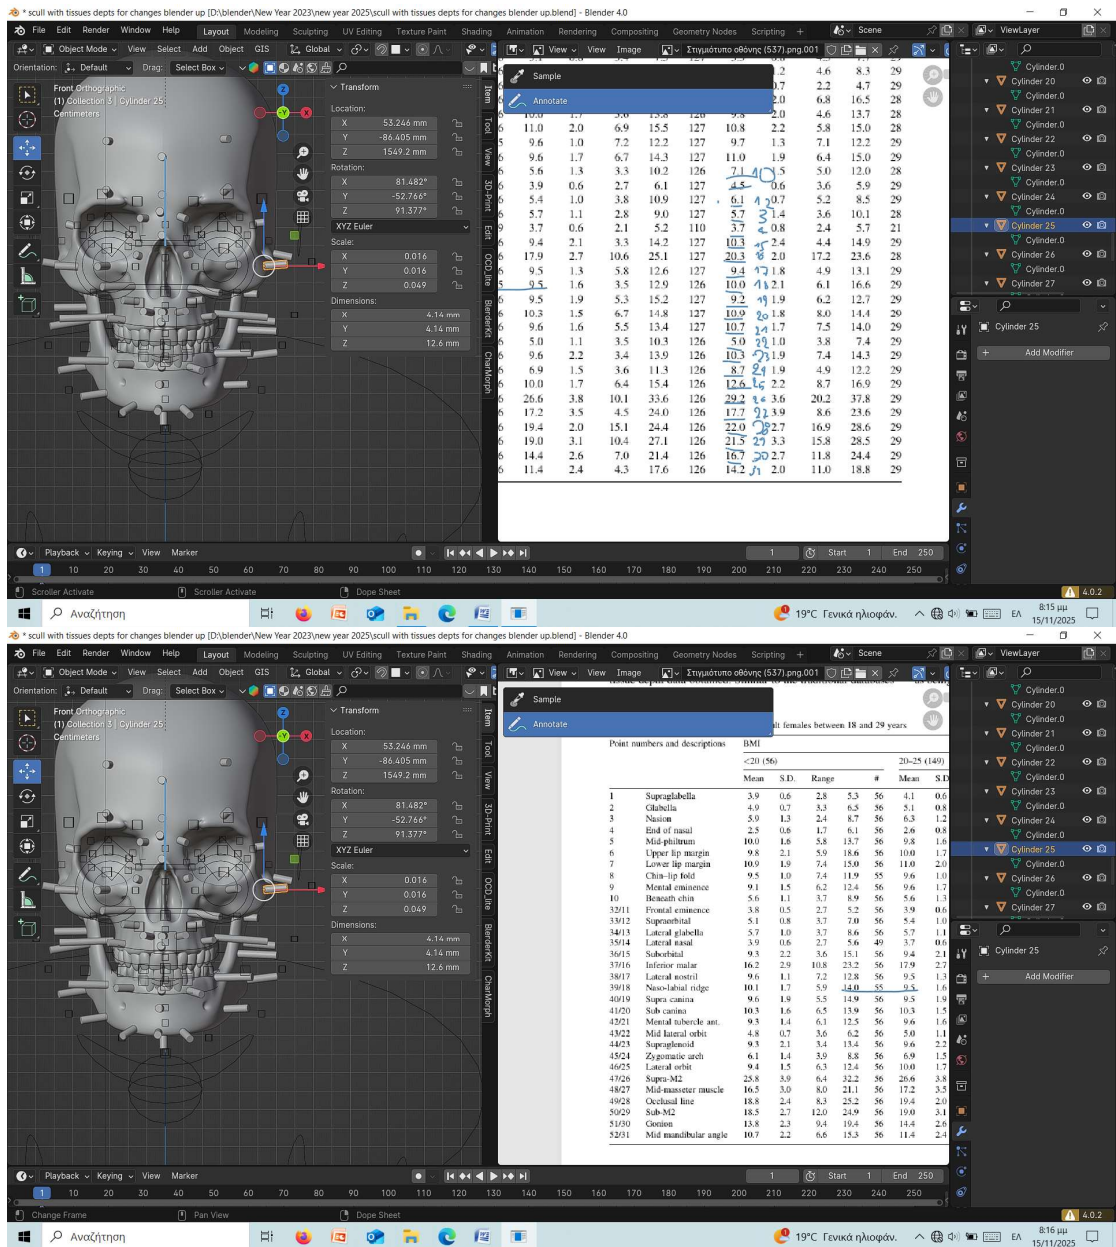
* scull with tissues depts for changes blender up [D:\blender\New Year 2023\new year 2025\scull with tissues depts for changes blender up.blend] - Blender 4.0

File Edit Render Window Help Layout Modeling Sculpting UV Editing Texture Paint Shading Animation Rendering Compositing Geometry Nodes Scripting + Scene ViewLayer

Object Mode View Select Add Object GIS Global

Orientation: Default Drag: Select Box

Front Orthographic
(1) Collection 3 | Cylinder 25
Centimeters

Transform
Location:
X 53.246 mm
Y -86.405 mm
Z 1549.2 mm
Rotation:
X 81.482°
Y -52.766°
Z 91.377°
XYZ Euler
Scale:
X 0.016
Y 0.016
Z 0.049
Dimensions:
X 4.14 mm
Y 4.14 mm
Z 12.6 mm

Item Tool View 3D-Print Edit OCD_lite BlenderKit CharMorph

View View Image Στιγμιότυπο οθόνης (537).png.001

Sample
Annotate

| | | | | | | | | | | |
|---|---|---|---|---|---|---|---|---|---|---|
| | | | | | | 2 | 4.6 | 8.3 | 29 |
| | | | | | | 0.7 | 2.2 | 4.7 | 29 |
| | | | | | | 2.0 | 6.8 | 16.5 | 28 |
| | | | | | | 2.2 | 4.6 | 13.7 | 28 |
| 6 | 11.0 | 2.0 | 6.9 | 15.5 | 127 | 10.8 | 2.2 | 5.8 | 15.0 | 28 |
| 6 | 9.6 | 1.0 | 7.2 | 12.2 | 127 | 9.7 | 1.3 | 7.1 | 12.2 | 29 |
| 6 | 9.6 | 1.7 | 6.7 | 14.3 | 127 | 11.0 | 1.9 | 6.4 | 15.0 | 29 |
| 6 | 5.6 | 1.3 | 3.3 | 10.2 | 126 | 7.1 | 0.5 | 5.0 | 12.0 | 28 |
| 6 | 3.9 | 0.6 | 2.7 | 6.1 | 127 | 4.5 | 0.6 | 3.6 | 5.9 | 29 |
| 6 | 5.4 | 1.0 | 3.8 | 10.9 | 127 | 6.1 | 0.7 | 5.2 | 8.5 | 29 |
| 6 | 5.7 | 1.1 | 2.8 | 9.0 | 127 | 5.7 | 1.4 | 3.6 | 10.1 | 28 |
| 6 | 3.7 | 0.6 | 2.1 | 5.2 | 110 | 3.7 | 0.8 | 2.4 | 5.7 | 21 |
| 6 | 9.4 | 2.1 | 3.3 | 14.2 | 127 | 10.3 | 2.4 | 4.4 | 14.9 | 29 |
| 6 | 17.9 | 2.7 | 10.6 | 25.1 | 127 | 20.3 | 2.0 | 17.2 | 23.6 | 28 |
| 6 | 9.5 | 1.3 | 5.8 | 12.6 | 127 | 9.4 | 1.8 | 4.9 | 13.1 | 29 |
| 5 | 9.5 | 1.6 | 3.5 | 12.9 | 126 | 10.0 | 2.1 | 6.1 | 16.6 | 29 |
| 6 | 9.5 | 1.9 | 5.3 | 15.2 | 127 | 9.2 | 1.9 | 6.2 | 12.7 | 29 |
| 6 | 10.3 | 1.5 | 6.7 | 14.8 | 127 | 10.9 | 1.8 | 8.0 | 14.4 | 29 |
| 6 | 9.6 | 1.6 | 5.5 | 13.4 | 127 | 10.7 | 1.7 | 7.5 | 14.0 | 29 |
| 6 | 5.0 | 1.1 | 3.5 | 10.3 | 126 | 5.0 | 1.0 | 3.8 | 7.4 | 29 |
| 6 | 9.6 | 2.2 | 3.4 | 13.9 | 126 | 10.3 | 1.9 | 7.4 | 14.3 | 29 |
| 6 | 6.9 | 1.5 | 3.6 | 11.3 | 126 | 8.7 | 1.9 | 4.9 | 12.2 | 29 |
| 6 | 10.0 | 1.7 | 6.4 | 15.4 | 126 | 12.6 | 2.2 | 8.7 | 16.9 | 29 |
| 6 | 26.6 | 3.8 | 10.1 | 33.6 | 126 | 29.2 | 3.6 | 20.2 | 37.8 | 29 |
| 6 | 17.2 | 3.5 | 4.5 | 24.0 | 126 | 17.7 | 3.9 | 8.6 | 23.6 | 29 |
| 6 | 19.4 | 2.0 | 15.1 | 24.4 | 126 | 22.0 | 2.7 | 16.9 | 28.6 | 29 |
| 6 | 19.0 | 3.1 | 10.4 | 27.1 | 126 | 21.5 | 3.3 | 15.8 | 28.5 | 29 |
| 6 | 14.4 | 2.6 | 7.0 | 21.4 | 126 | 16.7 | 2.7 | 11.8 | 24.4 | 29 |
| 6 | 11.4 | 2.4 | 4.3 | 17.6 | 126 | 14.2 | 2.0 | 11.0 | 18.8 | 29 |

1 4 5 7 8 3 5 9 11 13 15 17 19 20 21 22 23 24 25 26 27 28 29 30

Cylinder.0
Cylinder 20
Cylinder.0
Cylinder 21
Cylinder.0
Cylinder 22
Cylinder.0
Cylinder 23
Cylinder.0
Cylinder 24
Cylinder.0
Cylinder 25
Cylinder.0
Cylinder 26
Cylinder.0
Cylinder 27

Cylinder 25
Add Modifier

Playback Keying View Marker 1 Start 1 End 250
1 10 20 30 40 50 60 70 80 90 100 110 120 130 140 150 160 170 180 190 200 210 220 230 240 250
Scroller Activate Scroller Activate Dope Sheet 4.0.2

Αναζήτηση 19°C Γενικά ηλιοφάν. ΕΛ 8:15 μμ 15/11/2025

* scull with tissues depts for changes blender up [D:\blender\New Year 2023\new year 2025\scull with tissues depts for changes blender up.blend] - Blender 4.0

Sample
Annotate

lt females between 18 and 29 years

Point numbers and descriptions BMI
<20 (56) 20–25 (149)

| | | Mean | S.D. | Range | | # | Mean | S.D |
|---|---|---|---|---|---|---|---|---|
| 1 | Supraglabella | 3.9 | 0.6 | 2.8 | 5.3 | 56 | 4.1 | 0.6 |
| 2 | Glabella | 4.9 | 0.7 | 3.3 | 6.5 | 56 | 5.1 | 0.8 |
| 3 | Nasion | 5.9 | 1.3 | 2.4 | 8.7 | 56 | 6.3 | 1.2 |
| 4 | End of nasal | 2.5 | 0.6 | 1.7 | 6.1 | 56 | 2.6 | 0.8 |
| 5 | Mid-philtrum | 10.0 | 1.6 | 5.8 | 13.7 | 56 | 9.8 | 1.6 |
| 6 | Upper lip margin | 9.8 | 2.1 | 5.9 | 18.6 | 56 | 10.0 | 1.7 |
| 7 | Lower lip margin | 10.9 | 1.9 | 7.4 | 15.0 | 56 | 11.0 | 2.0 |
| 8 | Chin–lip fold | 9.5 | 1.0 | 7.4 | 11.9 | 55 | 9.6 | 1.0 |
| 9 | Mental eminence | 9.1 | 1.5 | 6.2 | 12.4 | 56 | 9.6 | 1.7 |
| 10 | Beneath chin | 5.6 | 1.1 | 3.7 | 8.9 | 56 | 5.6 | 1.3 |
| 32/11 | Frontal eminence | 3.8 | 0.5 | 2.7 | 5.2 | 56 | 3.9 | 0.6 |
| 33/12 | Supraorbital | 5.1 | 0.8 | 3.7 | 7.0 | 56 | 5.4 | 1.0 |
| 34/13 | Lateral glabella | 5.7 | 1.0 | 3.7 | 8.6 | 56 | 5.7 | 1.1 |
| 35/14 | Lateral nasal | 3.9 | 0.6 | 2.7 | 5.6 | 49 | 3.7 | 0.6 |
| 36/15 | Suborbital | 9.3 | 2.2 | 3.6 | 15.1 | 56 | 9.4 | 2.1 |
| 37/16 | Inferior malar | 16.2 | 2.9 | 10.8 | 23.2 | 56 | 17.9 | 2.7 |
| 38/17 | Lateral nostril | 9.6 | 1.1 | 7.2 | 12.8 | 56 | 9.5 | 1.3 |
| 39/18 | Naso-labial ridge | 10.1 | 1.7 | 5.9 | 14.0 | 55 | 9.5 | 1.6 |
| 40/19 | Supra canina | 9.6 | 1.9 | 5.5 | 14.9 | 56 | 9.5 | 1.9 |
| 41/20 | Sub canina | 10.3 | 1.6 | 6.5 | 13.9 | 56 | 10.3 | 1.5 |
| 42/21 | Mental tubercle ant. | 9.3 | 1.4 | 6.1 | 12.5 | 56 | 9.6 | 1.6 |
| 43/22 | Mid lateral orbit | 4.8 | 0.7 | 3.6 | 6.2 | 56 | 5.0 | 1.1 |
| 44/23 | Supraglenoid | 9.3 | 2.1 | 3.4 | 13.4 | 56 | 9.6 | 2.2 |
| 45/24 | Zygomatic arch | 6.1 | 1.4 | 3.9 | 8.8 | 56 | 6.9 | 1.5 |
| 46/25 | Lateral orbit | 9.4 | 1.5 | 6.3 | 12.4 | 56 | 10.0 | 1.7 |
| 47/26 | Supra-M2 | 25.8 | 3.9 | 6.4 | 32.2 | 56 | 26.6 | 3.8 |
| 48/27 | Mid-masseter muscle | 16.5 | 3.0 | 8.0 | 21.1 | 56 | 17.2 | 3.5 |
| 49/28 | Occlusal line | 18.8 | 2.4 | 8.3 | 25.2 | 56 | 19.4 | 2.0 |
| 50/29 | Sub-M2 | 18.5 | 2.7 | 12.0 | 24.9 | 56 | 19.0 | 3.1 |
| 51/30 | Gonion | 13.8 | 2.3 | 9.4 | 19.4 | 56 | 14.4 | 2.0 |
| 52/31 | Mid mandibular angle | 10.7 | 2.2 | 6.6 | 15.3 | 56 | 11.4 | 2.4 |

Change Frame Pan View Dope Sheet 4.0.2

Αναζήτηση 19°C Γενικά ηλιοφάν. ΕΛ 8:16 μμ 15/11/2025